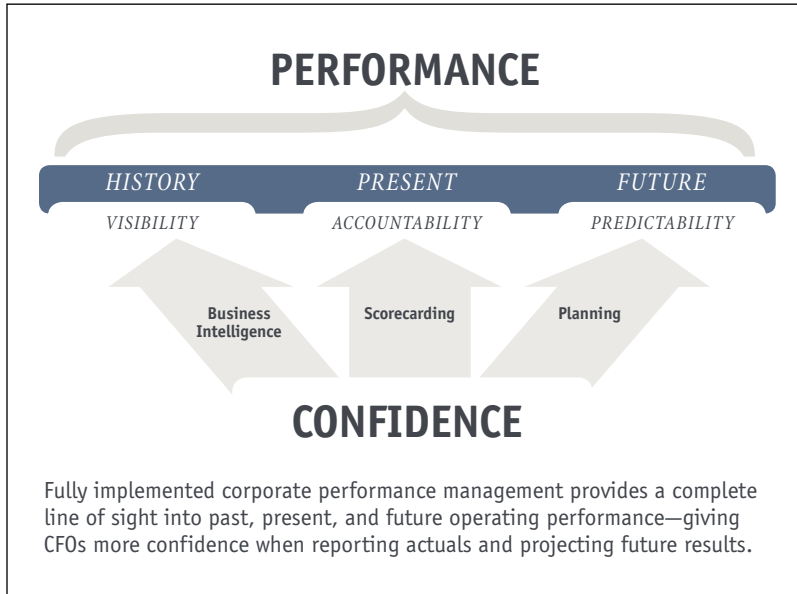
PERFORMANCE

HISTORY

PRESENT

FUTURE

VISIBILITY

ACCOUNTABILITY

PREDICTABILITY

Business Intelligence

Scorecarding

Planning

CONFIDENCE

Fully implemented corporate performance management provides a complete line of sight into past, present, and future operating performance—giving CFOs more confidence when reporting actuals and projecting future results.